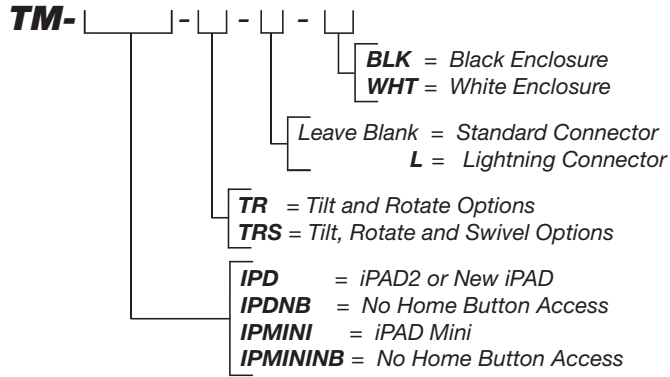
TM- \_\_\_ - \_ - \_ - \_

BLK = Black Enclosure
WHT = White Enclosure

Leave Blank = Standard Connector
L = Lightning Connector

TR = Tilt and Rotate Options
TRS = Tilt, Rotate and Swivel Options

IPD = iPAD2 or New iPAD
IPDNB = No Home Button Access
IPMINI = iPAD Mini
IPMININB = No Home Button Access